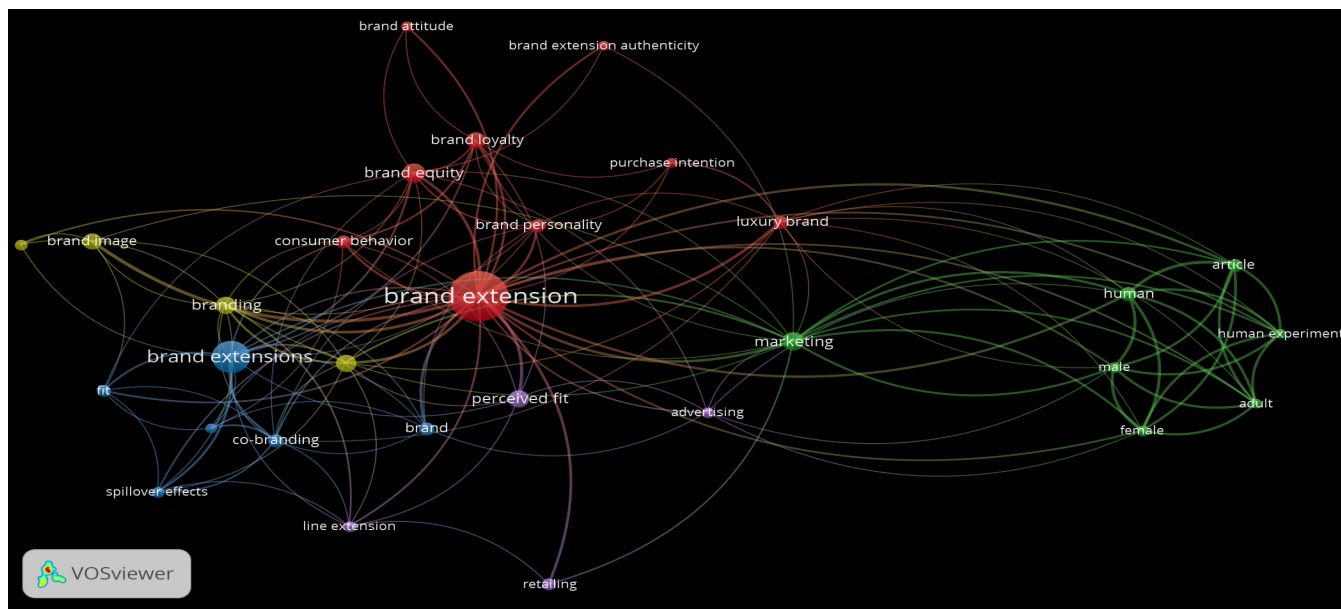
brand attitude
brand extension authenticity
brand loyalty
purchase intention
brand equity
brand personality
luxury brand
consumer behavior
brand image
article
brand extension
human
branding
human experiment
marketing
brand extensions
male
perceived fit
fit
advertising
adult
brand
co-branding
female
spillover effects
line extension
retailing
VOSviewer